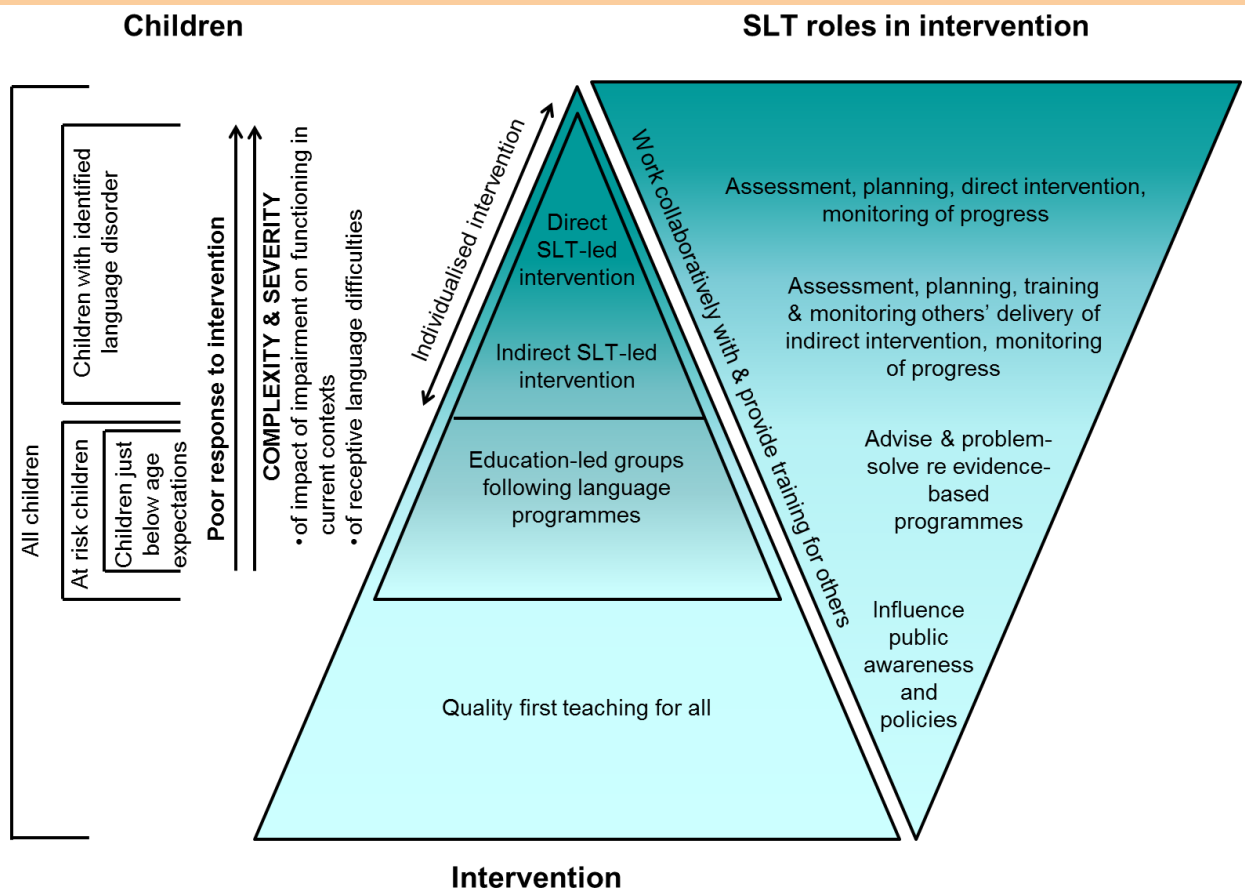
Children

SLT roles in intervention

All children

Children with identified language disorder

At risk children

Children just below age expectations

Poor response to intervention

COMPLEXITY & SEVERITY
• of impact of impairment on functioning in current contexts
• of receptive language difficulties

Individualised intervention

Direct SLT-led intervention

Indirect SLT-led intervention

Education-led groups following language programmes

Quality first teaching for all

Work collaboratively with & provide training for others

Assessment, planning, direct intervention, monitoring of progress

Assessment, planning, training & monitoring others' delivery of indirect intervention, monitoring of progress

Advise & problem-solve re evidence-based programmes

Influence public awareness and policies

Intervention